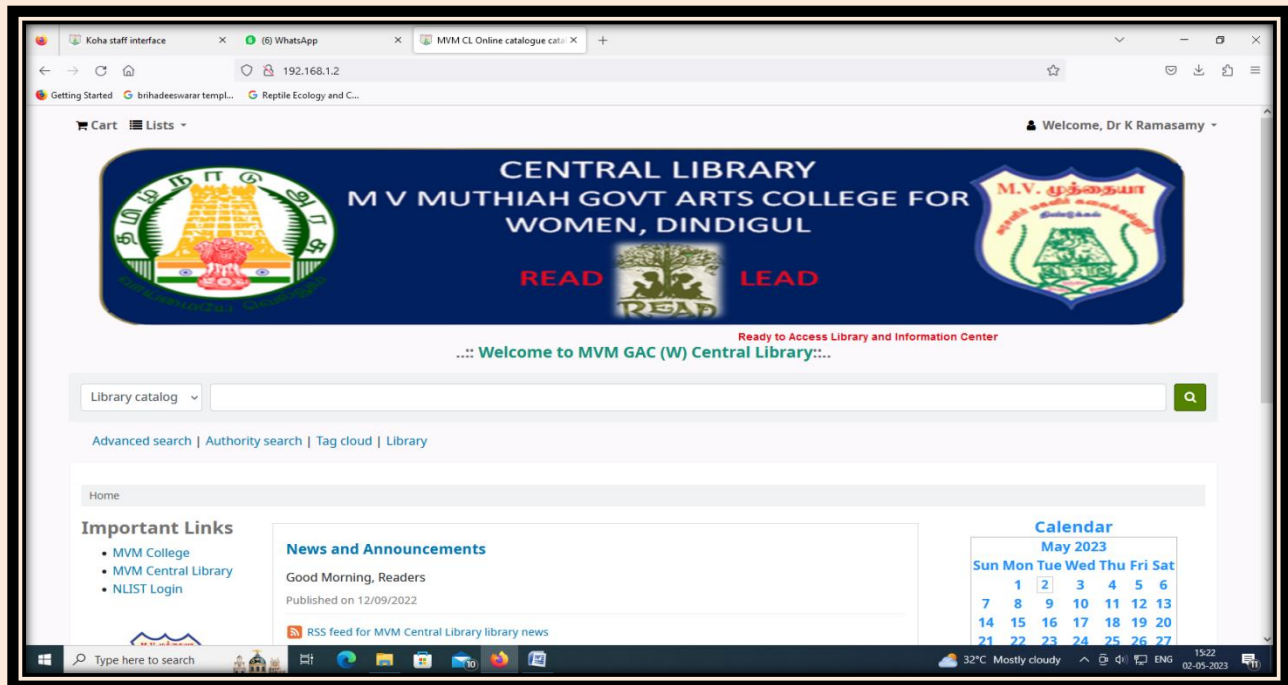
Koha staff interface
(6) WhatsApp
MVM CL Online catalogue catal

192.168.1.2

Getting Started   brihadeeswarar templ...   Reptile Ecology and C...

Cart   Lists

Welcome, Dr K Ramasamy

CENTRAL LIBRARY
M V MUTHIAH GOVT ARTS COLLEGE FOR WOMEN, DINDIGUL

READ   LEAD

M.V. முத்தையா

Ready to Access Library and Information Center

..:: Welcome to MVM GAC (W) Central Library::..

Library catalog

Advanced search | Authority search | Tag cloud | Library

Home

Important Links
• MVM College
• MVM Central Library
• NLIST Login

News and Announcements

Good Morning, Readers

Published on 12/09/2022

RSS feed for MVM Central Library library news

Calendar

| May 2023 | | | | | | |
|---|---|---|---|---|---|---|
| Sun | Mon | Tue | Wed | Thu | Fri | Sat |
| | 1 | 2 | 3 | 4 | 5 | 6 |
| 7 | 8 | 9 | 10 | 11 | 12 | 13 |
| 14 | 15 | 16 | 17 | 18 | 19 | 20 |
| 21 | 22 | 23 | 24 | 25 | 26 | 27 |

Type here to search

32°C Mostly cloudy   ENG   15:22   02-05-2023